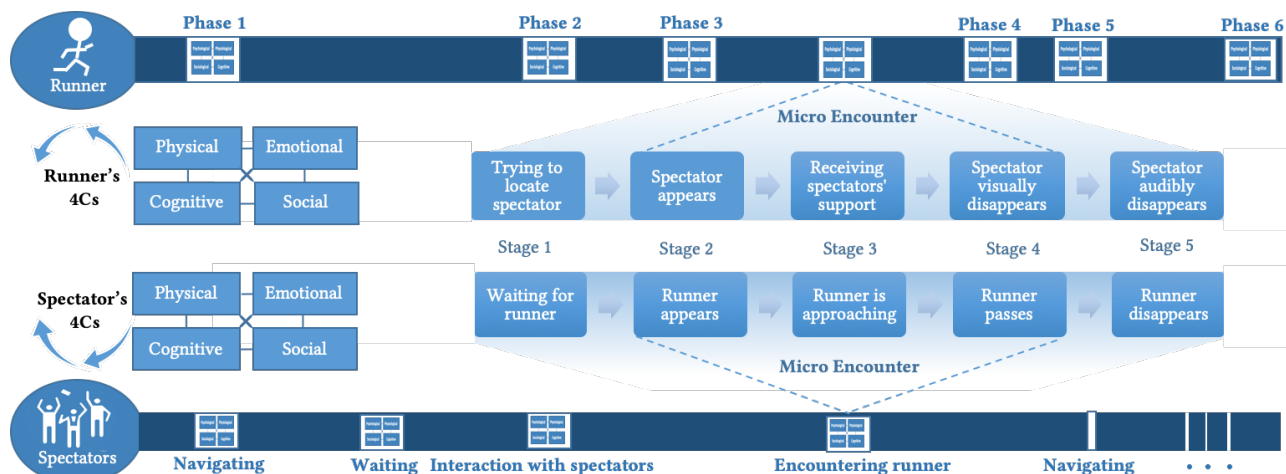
Runner

Phase 1

Phase 2

Phase 3

Phase 4

Phase 5

Phase 6

Micro Encounter

Runner's 4Cs

Physical

Emotional

Cognitive

Social

Trying to locate spectator

Spectator appears

Receiving spectators' support

Spectator visually disappears

Spectator audibly disappears

Stage 1

Stage 2

Stage 3

Stage 4

Stage 5

Spectator's 4Cs

Physical

Emotional

Cognitive

Social

Waiting for runner

Runner appears

Runner is approaching

Runner passes

Runner disappears

Micro Encounter

Spectators

Navigating

Waiting

Interaction with spectators

Encountering runner

Navigating

. . .